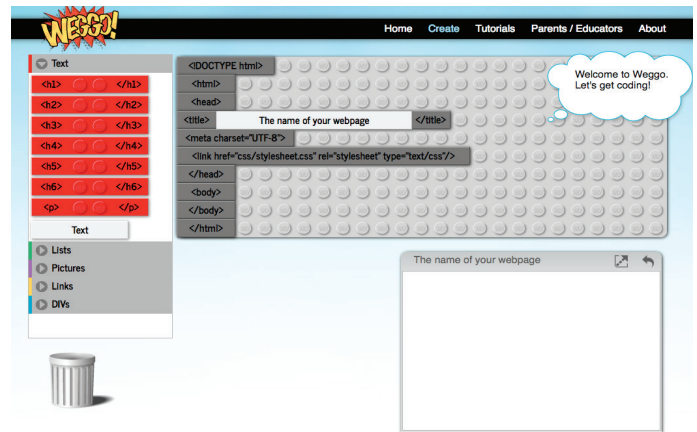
WEGGO!

Home Create Tutorials Parents / Educators About

Text
<h1> </h1>
<h2> </h2>
<h3> </h3>
<h4> </h4>
<h5> </h5>
<h6> </h6>
<p> </p>
Text
Lists
Pictures
Links
DIVs

<!DOCTYPE html>
<html>
<head>
<title> The name of your webpage </title>
<meta charset="UTF-8">
<link href="css/stylesheet.css" rel="stylesheet" type="text/css"/>
</head>
<body>
</body>
</html>

Welcome to Weggo. Let's get coding!

The name of your webpage